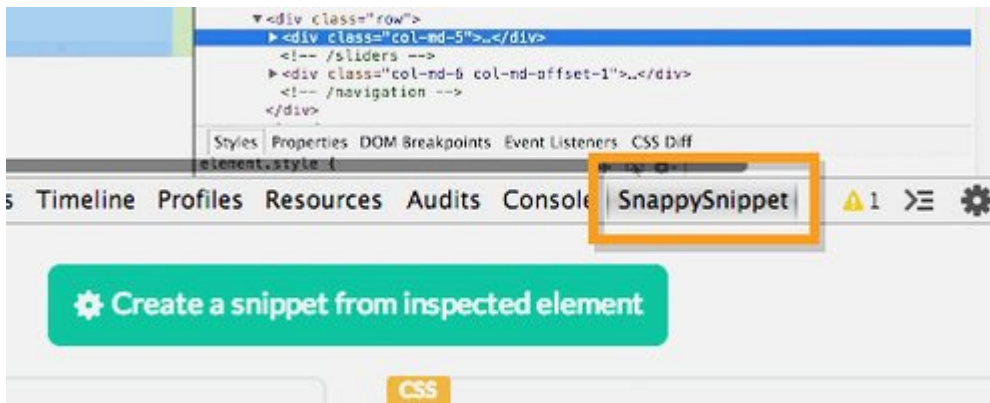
▼<div class="row">
▶<div class="col-md-5">…</div>
<!-- /sliders -->
▶<div class="col-md-6 col-md-offset-1">…</div>
<!-- /navigation -->
</div>

Styles Properties DOM Breakpoints Event Listeners CSS Diff

element.style {

s Timeline Profiles Resources Audits Console SnappySnippet ⚠1

Create a snippet from inspected element

CSS